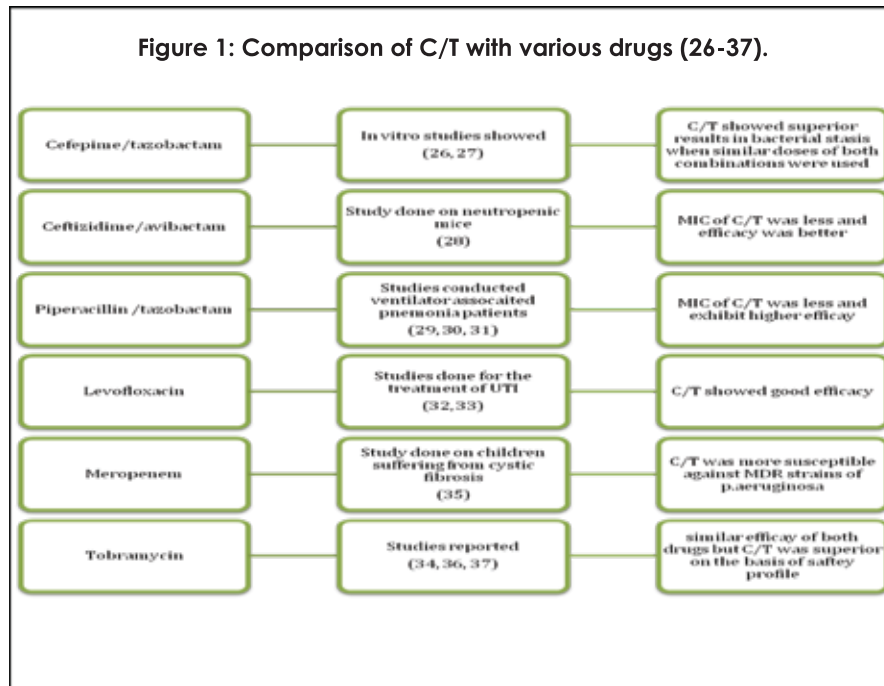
Figure 1: Comparison of C/T with various drugs (26-37).

Cefepime/tazobactam

In vitro studies showed (26, 27)

C/T showed superior results in bacterial stasis when similar doses of both combinations were used

Ceftizidime/avibactam

Study done on neutropenic mice (28)

MIC of C/T was less and efficacy was better

Piperacillin /tazobactam

Studies conducted ventilator assocaited pnemonia patients (29, 30, 31)

MIC of C/T was less and exhibit higher efficay

Levofloxacin

Studies done for the treatment of UTI (32, 33)

C/T showed good efficacy

Meropenem

Study done on children suffering from cystic fibrosis (35)

C/T was more susceptible against MDR strains of p.aeruginosa

Tobramycin

Studies reported (34, 36, 37)

similar efficay of both drugs but C/T was superior on the basis of saftey profile